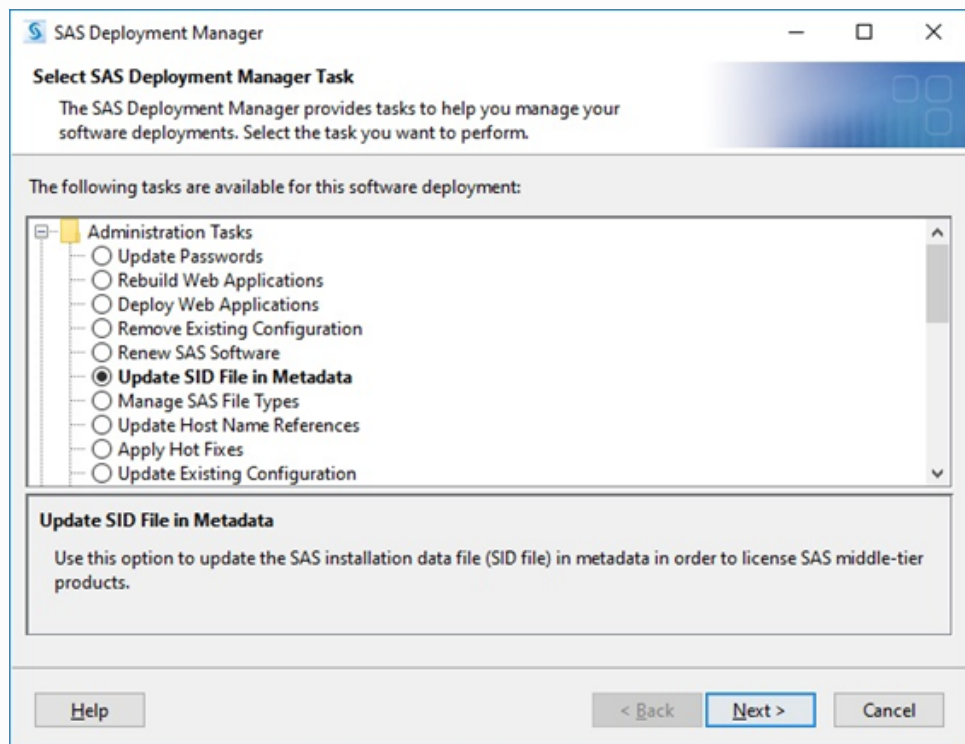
SAS Deployment Manager

Select SAS Deployment Manager Task

The SAS Deployment Manager provides tasks to help you manage your software deployments. Select the task you want to perform.

The following tasks are available for this software deployment:

Administration Tasks
Update Passwords
Rebuild Web Applications
Deploy Web Applications
Remove Existing Configuration
Renew SAS Software
Update SID File in Metadata
Manage SAS File Types
Update Host Name References
Apply Hot Fixes
Update Existing Configuration

Update SID File in Metadata

Use this option to update the SAS installation data file (SID file) in metadata in order to license SAS middle-tier products.

Help
< Back
Next >
Cancel